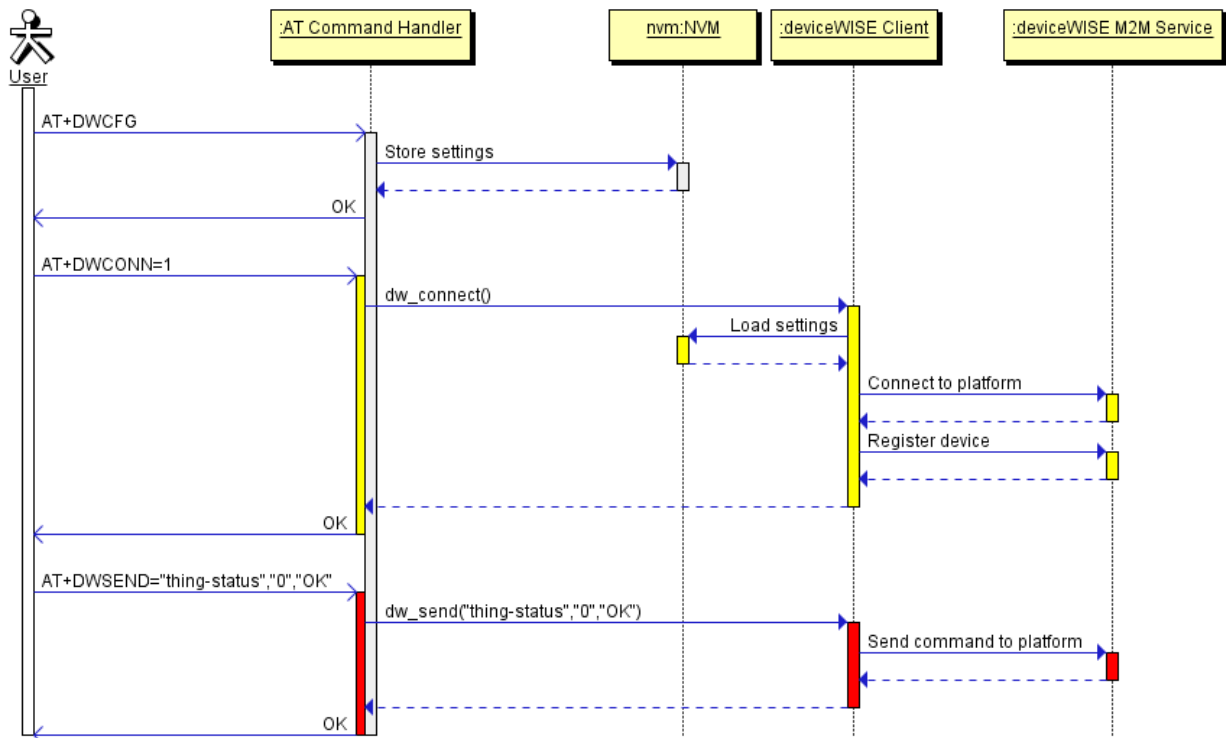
User

:AT Command Handler

nvm:NVM

:deviceWISE Client

:deviceWISE M2M Service

AT+DWCFG

Store settings

OK

AT+DWCONN=1

dw_connect()

Load settings

Connect to platform

Register device

OK

AT+DWSEND="thing-status","0","OK"

dw_send("thing-status","0","OK")

Send command to platform

OK